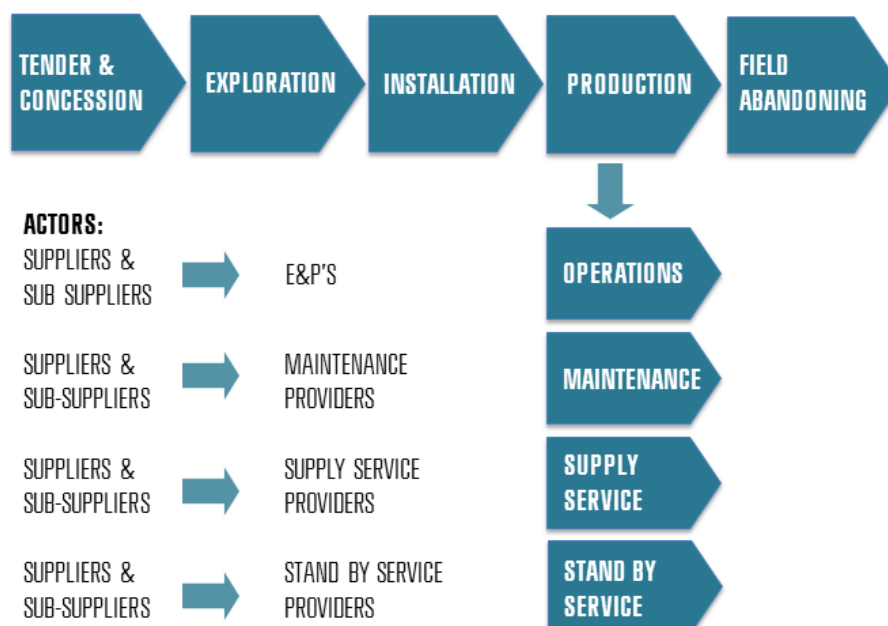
TENDER & CONCESSION

EXPLORATION

INSTALLATION

PRODUCTION

FIELD ABANDONING

ACTORS:

SUPPLIERS & SUB SUPPLIERS

E&P'S

OPERATIONS

SUPPLIERS & SUB-SUPPLIERS

MAINTENANCE PROVIDERS

MAINTENANCE

SUPPLIERS & SUB-SUPPLIERS

SUPPLY SERVICE PROVIDERS

SUPPLY SERVICE

SUPPLIERS & SUB-SUPPLIERS

STAND BY SERVICE PROVIDERS

STAND BY SERVICE